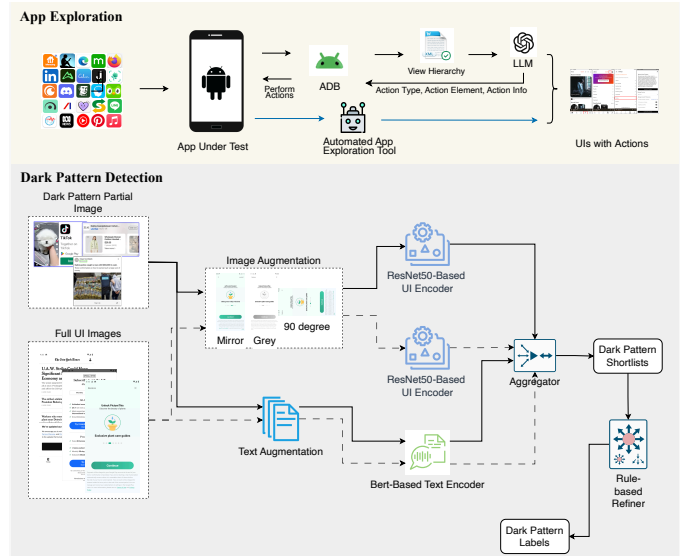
App Exploration

App Under Test

Perform Actions

ADB

View Hierarchy

LLM

Action Type, Action Element, Action Info

Automated App Exploration Tool

UIs with Actions

Dark Pattern Detection

Dark Pattern Partial Image

Image Augmentation

Mirror

Grey

90 degree

ResNet50-Based UI Encoder

ResNet50-Based UI Encoder

Aggregator

Dark Pattern Shortlists

Full UI Images

Text Augmentation

Bert-Based Text Encoder

Rule-based Refiner

Dark Pattern Labels